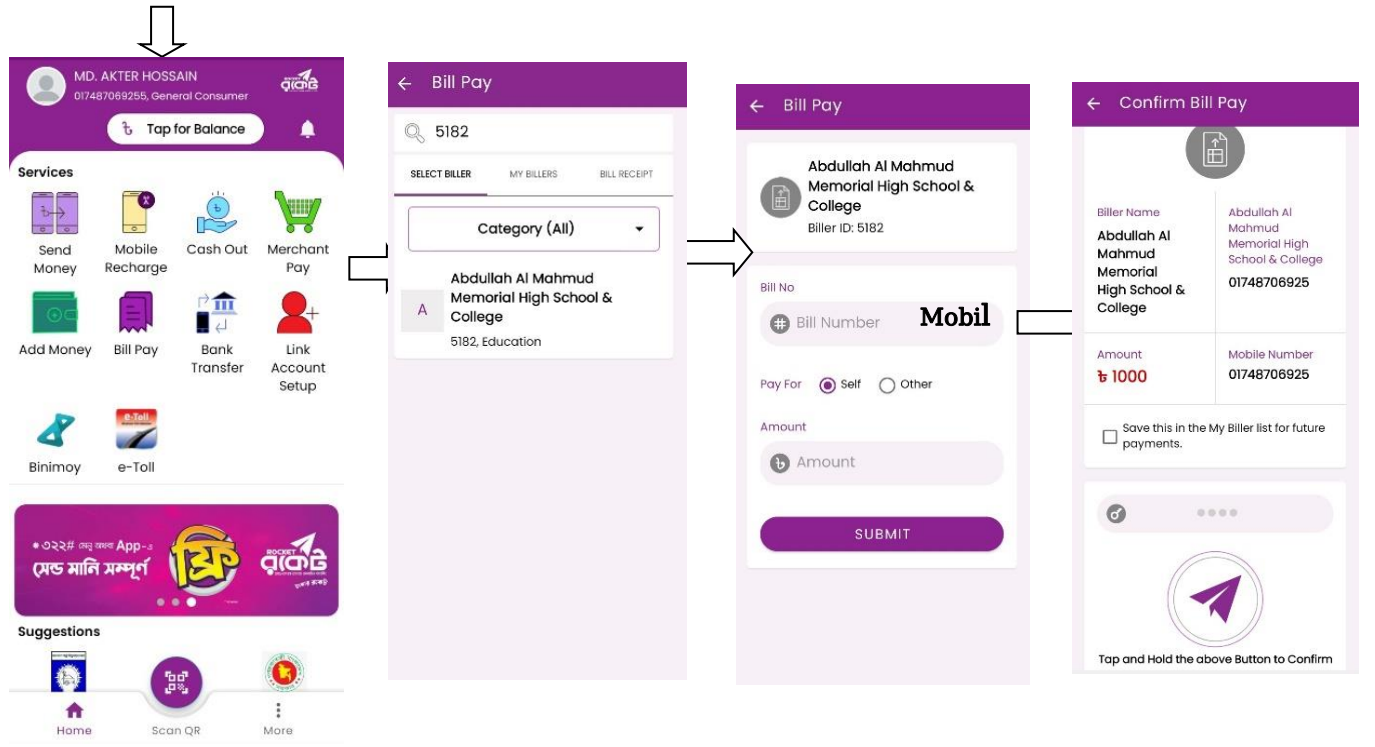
MD. AKTER HOSSAIN
01748706255, General Consumer
রকেট
Tap for Balance

Services
Send Money
Mobile Recharge
Cash Out
Merchant Pay
Add Money
Bill Pay
Bank Transfer
Link Account Setup
Binimoy
e-Toll

*৩২২# অথবা App-এ
সেন্ড মানি সম্পূর্ণ
ফ্রি
ROCKET
রকেট

Suggestions

Home
Scan QR
More

Bill Pay
5182
SELECT BILLER
MY BILLERS
BILL RECEIPT
Category (All)
A
Abdullah Al Mahmud Memorial High School & College
5182, Education

Bill Pay
Abdullah Al Mahmud Memorial High School & College
Biller ID: 5182
Bill No
Bill Number
Mobil
Pay For
Self
Other
Amount
Amount
SUBMIT

Confirm Bill Pay
Biller Name
Abdullah Al Mahmud Memorial High School & College
Abdullah Al Mahmud Memorial High School & College
01748706925
Amount
৳ 1000
Mobile Number
01748706925
Save this in the My Biller list for future payments.
••••
Tap and Hold the above Button to Confirm